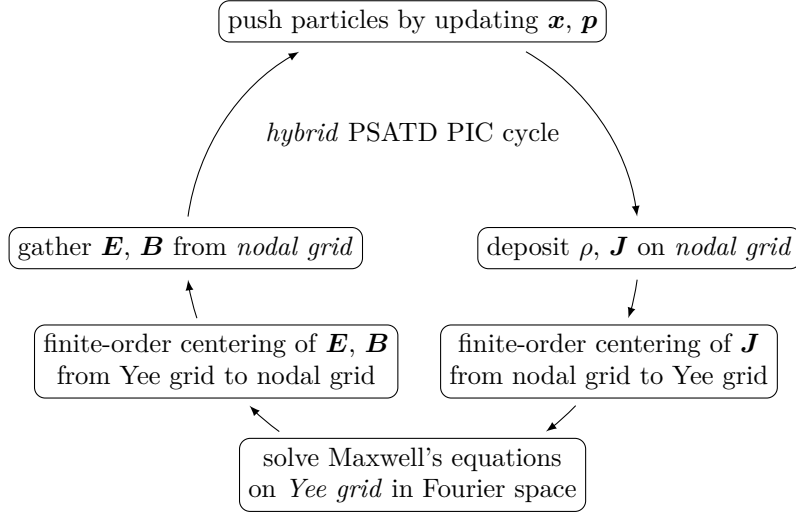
push particles by updating $\boldsymbol{x}$, $\boldsymbol{p}$

*hybrid* PSATD PIC cycle

deposit $\rho$, $\boldsymbol{J}$ on *nodal grid*

finite-order centering of $\boldsymbol{J}$ from nodal grid to Yee grid

solve Maxwell's equations on *Yee grid* in Fourier space

finite-order centering of $\boldsymbol{E}$, $\boldsymbol{B}$ from Yee grid to nodal grid

gather $\boldsymbol{E}$, $\boldsymbol{B}$ from *nodal grid*